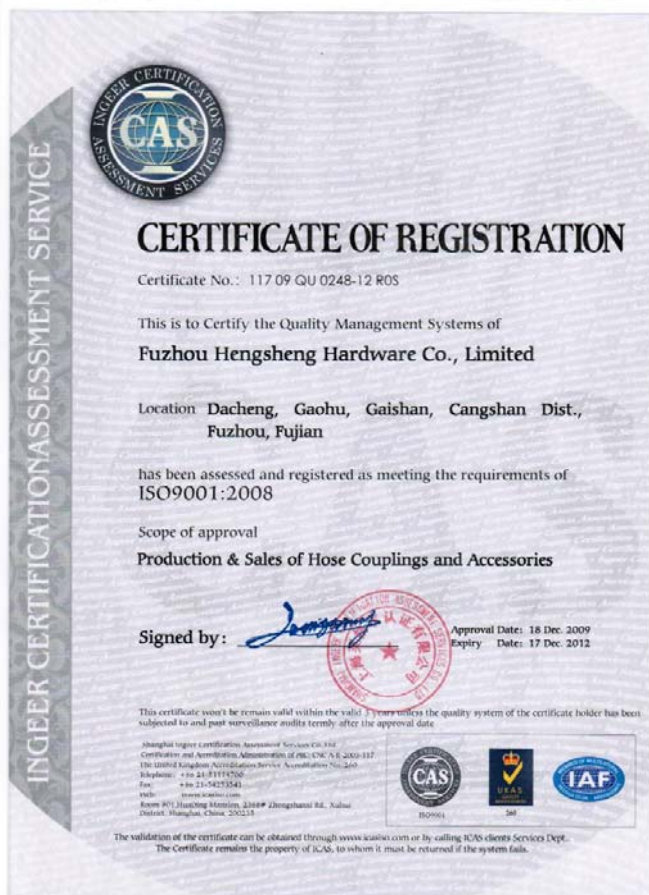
INGEER CERTIFICATIONASSESSMENT SERVICE

INGEER CERTIFICATION CAS ASSESSMENT SERVICES

CERTIFICATE OF REGISTRATION

Certificate No.: 117 09 QU 0248-12 R0S

This is to Certify the Quality Management Systems of

Fuzhou Hengsheng Hardware Co., Limited

Location Dacheng, Gaohu, Gaishan, Cangshan Dist., Fuzhou, Fujian

has been assessed and registered as meeting the requirements of ISO9001:2008

Scope of approval

Production & Sales of Hose Couplings and Accessories

Signed by: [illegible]

Approval Date: 18 Dec. 2009
Expiry Date: 17 Dec. 2012

This certificate won't be remain valid within the valid 3 years unless the quality system of the certificate holder has been subjected to and past surveillance audits termly after the approval date.

Shanghai Ingeer Certification Assessment Services Co.,Ltd
Certification and Accreditation Administration of PRC: CNCA-R-2003-117
The United Kingdom Accreditation Service Accreditation No. 260
Telephone: +86 21-51114700
Fax: +86 21-54253541
Web: www.icasiso.com
Room 801,Huading Mansion, 2368# Zhongshanxi Rd., Xuhui District, Shanghai, China 200235

CAS ISO9001 UKAS 260 IAF

The validation of the certificate can be obtained through www.icasiso.com or by calling ICAS clients Services Dept. The Certificate remains the property of ICAS, to whom it must be returned if the system fails.